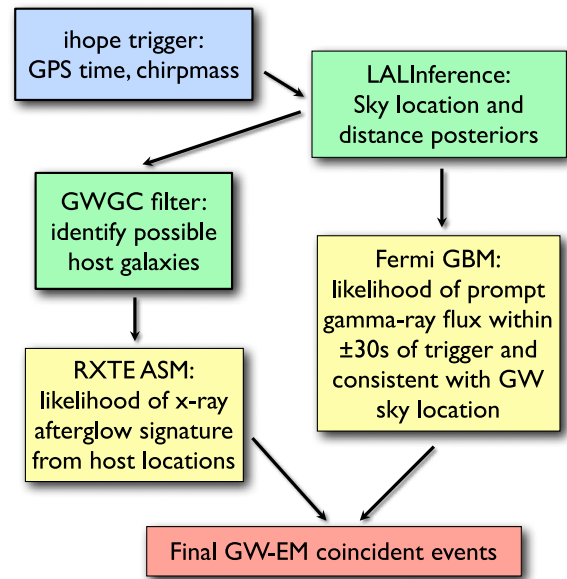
ihope trigger:
GPS time, chirpmass

LALInference:
Sky location and distance posteriors

GWGC filter:
identify possible host galaxies

Fermi GBM:
likelihood of prompt gamma-ray flux within ±30s of trigger and consistent with GW sky location

RXTE ASM:
likelihood of x-ray afterglow signature from host locations

Final GW-EM coincident events